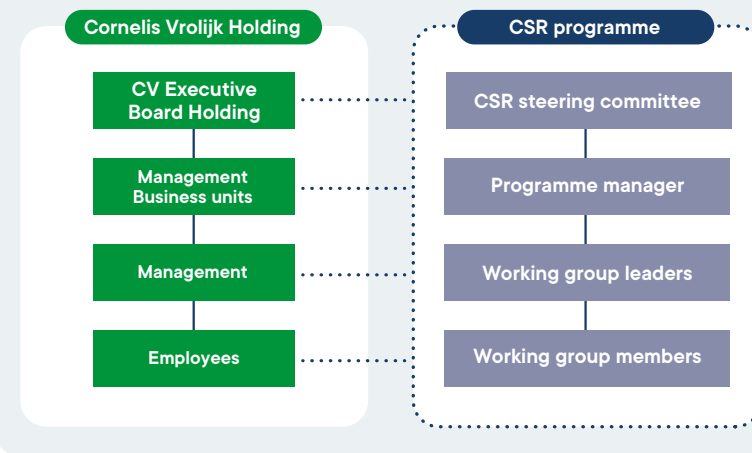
Cornelis Vrolijk Holding

CV Executive Board Holding

Management Business units

Management

Employees

CSR programme

CSR steering committee

Programme manager

Working group leaders

Working group members